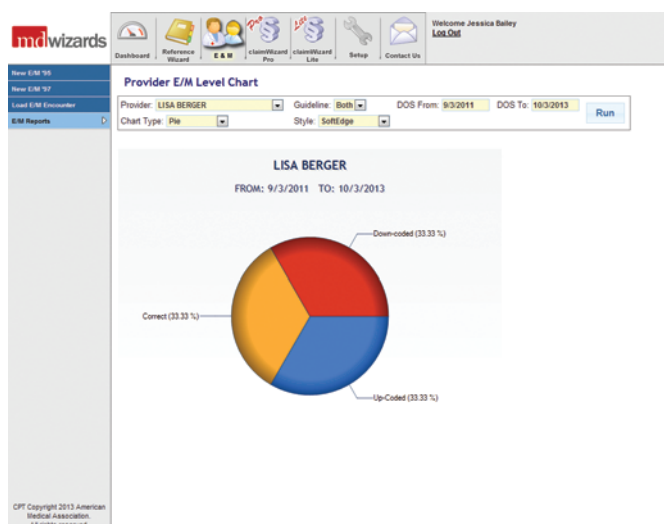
mdwizards

Dashboard | Reference Wizard | E & M | claimWizard Pro | claimWizard Lite | Setup | Contact Us

Pro

Lite

Welcome Jessica Bailey
Log Out

New E/M '95
New E/M '97
Load E/M Encounter
E/M Reports

Provider E/M Level Chart

Provider: LISA BERGER
Guideline: Both
DOS From: 9/3/2011
DOS To: 10/3/2013
Run
Chart Type: Pie
Style: SoftEdge

LISA BERGER

FROM: 9/3/2011 TO: 10/3/2013

Down-coded (33.33 %)

Correct (33.33 %)

Up-Coded (33.33 %)

CPT Copyright 2013 American Medical Association. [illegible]